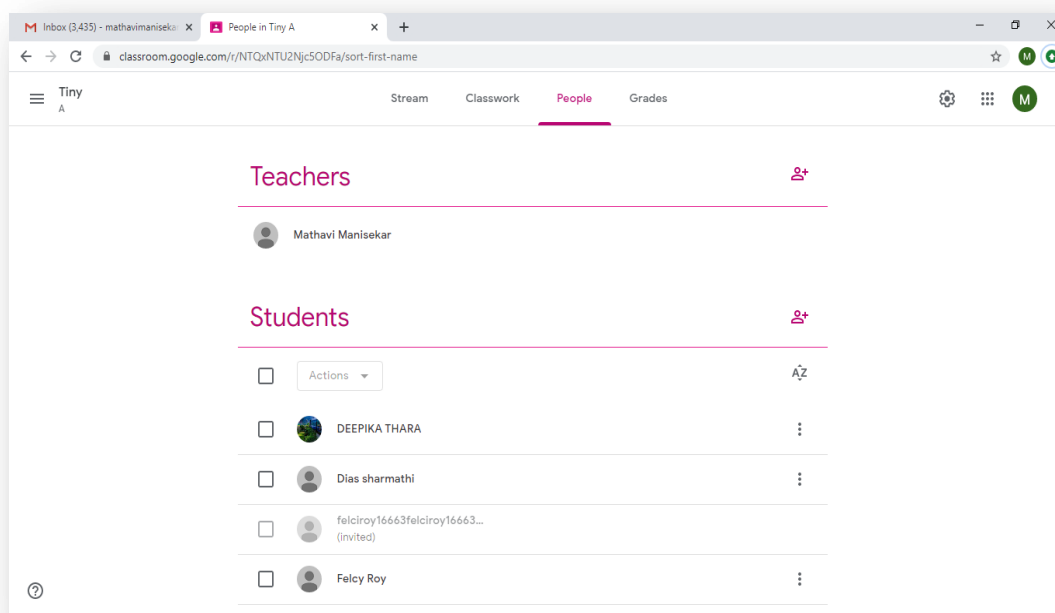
Inbox (3,435) - mathavimanisekar ×
People in Tiny A ×
+

classroom.google.com/r/NTQxNTU2Njc5ODFa/sort-first-name

M

Tiny
A

Stream
Classwork
People
Grades

M

Teachers

Mathavi Manisekar

Students

Actions

AZ

DEEPIKA THARA

Dias sharmathi

felciroy16663felciroy16663...
(invited)

Felcy Roy

?